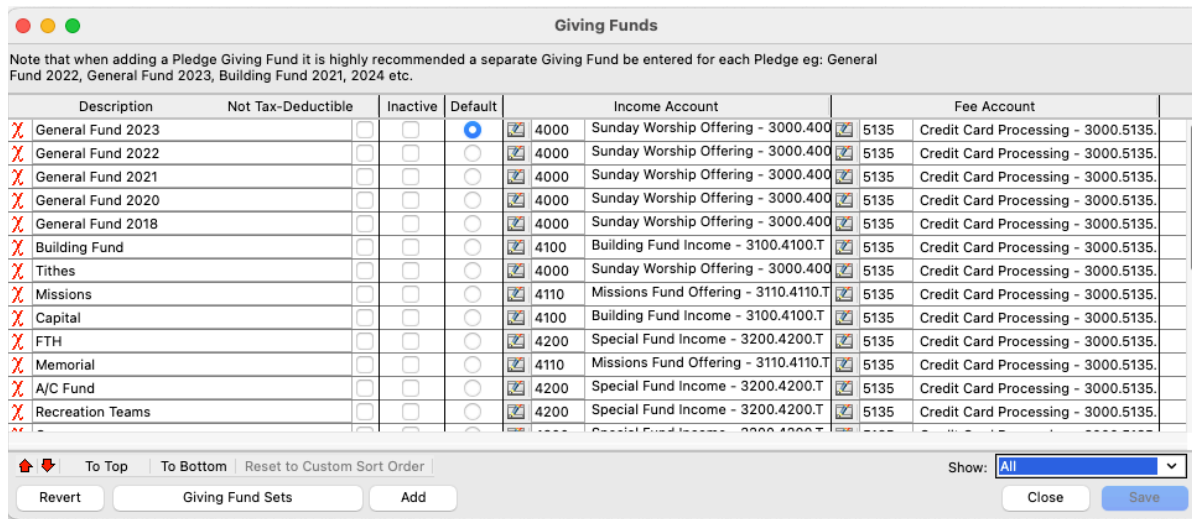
Giving Funds

Note that when adding a Pledge Giving Fund it is highly recommended a separate Giving Fund be entered for each Pledge eg: General Fund 2022, General Fund 2023, Building Fund 2021, 2024 etc.

| Description | Not Tax-Deductible | Inactive | Default | Income Account | | Fee Account | |
|---|---|---|---|---|---|---|---|
| General Fund 2023 | | | | 4000 | Sunday Worship Offering - 3000.400 | 5135 | Credit Card Processing - 3000.5135. |
| General Fund 2022 | | | | 4000 | Sunday Worship Offering - 3000.400 | 5135 | Credit Card Processing - 3000.5135. |
| General Fund 2021 | | | | 4000 | Sunday Worship Offering - 3000.400 | 5135 | Credit Card Processing - 3000.5135. |
| General Fund 2020 | | | | 4000 | Sunday Worship Offering - 3000.400 | 5135 | Credit Card Processing - 3000.5135. |
| General Fund 2018 | | | | 4000 | Sunday Worship Offering - 3000.400 | 5135 | Credit Card Processing - 3000.5135. |
| Building Fund | | | | 4100 | Building Fund Income - 3100.4100.T | 5135 | Credit Card Processing - 3000.5135. |
| Tithes | | | | 4000 | Sunday Worship Offering - 3000.400 | 5135 | Credit Card Processing - 3000.5135. |
| Missions | | | | 4110 | Missions Fund Offering - 3110.4110.T | 5135 | Credit Card Processing - 3000.5135. |
| Capital | | | | 4100 | Building Fund Income - 3100.4100.T | 5135 | Credit Card Processing - 3000.5135. |
| FTH | | | | 4200 | Special Fund Income - 3200.4200.T | 5135 | Credit Card Processing - 3000.5135. |
| Memorial | | | | 4110 | Missions Fund Offering - 3110.4110.T | 5135 | Credit Card Processing - 3000.5135. |
| A/C Fund | | | | 4200 | Special Fund Income - 3200.4200.T | 5135 | Credit Card Processing - 3000.5135. |
| Recreation Teams | | | | 4200 | Special Fund Income - 3200.4200.T | 5135 | Credit Card Processing - 3000.5135. |

To Top | To Bottom | Reset to Custom Sort Order
Show: All
Revert | Giving Fund Sets | Add | Close | Save